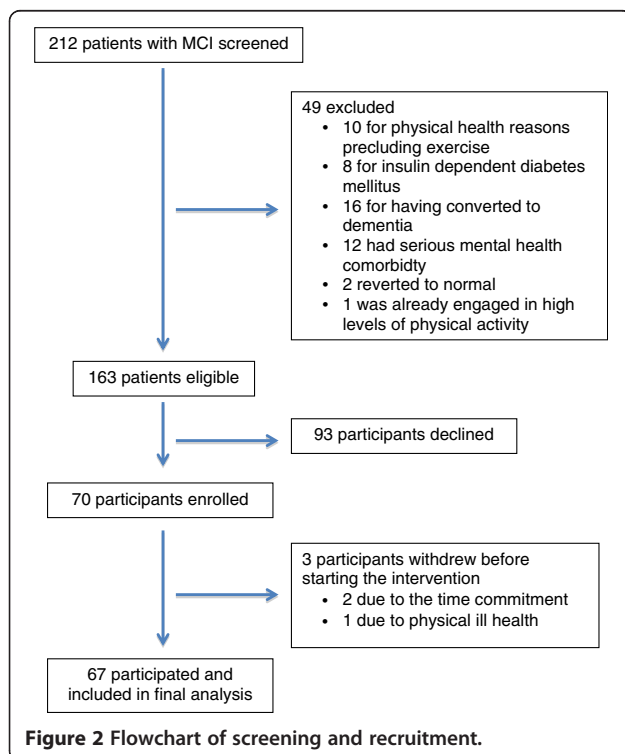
212 patients with MCI screened

49 excluded
- 10 for physical health reasons precluding exercise
- 8 for insulin dependent diabetes mellitus
- 16 for having converted to dementia
- 12 had serious mental health comorbidty
- 2 reverted to normal
- 1 was already engaged in high levels of physical activity

163 patients eligible

93 participants declined

70 participants enrolled

3 participants withdrew before starting the intervention
- 2 due to the time commitment
- 1 due to physical ill health

67 participated and included in final analysis

Figure 2 Flowchart of screening and recruitment.